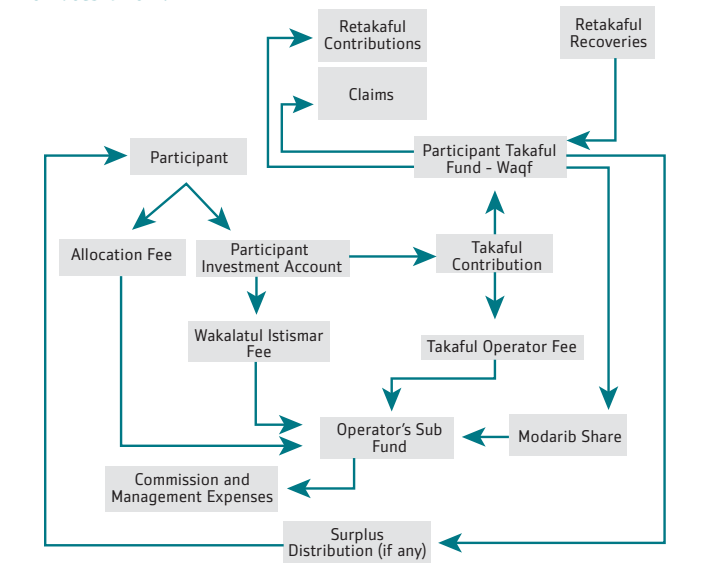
Retakaful Contributions

Retakaful Recoveries

Claims

Participant

Participant Takaful Fund - Waqf

Allocation Fee

Participant Investment Account

Takaful Contribution

Wakalatul Istismar Fee

Takaful Operator Fee

Operator's Sub Fund

Modarib Share

Commission and Management Expenses

Surplus Distribution (if any)